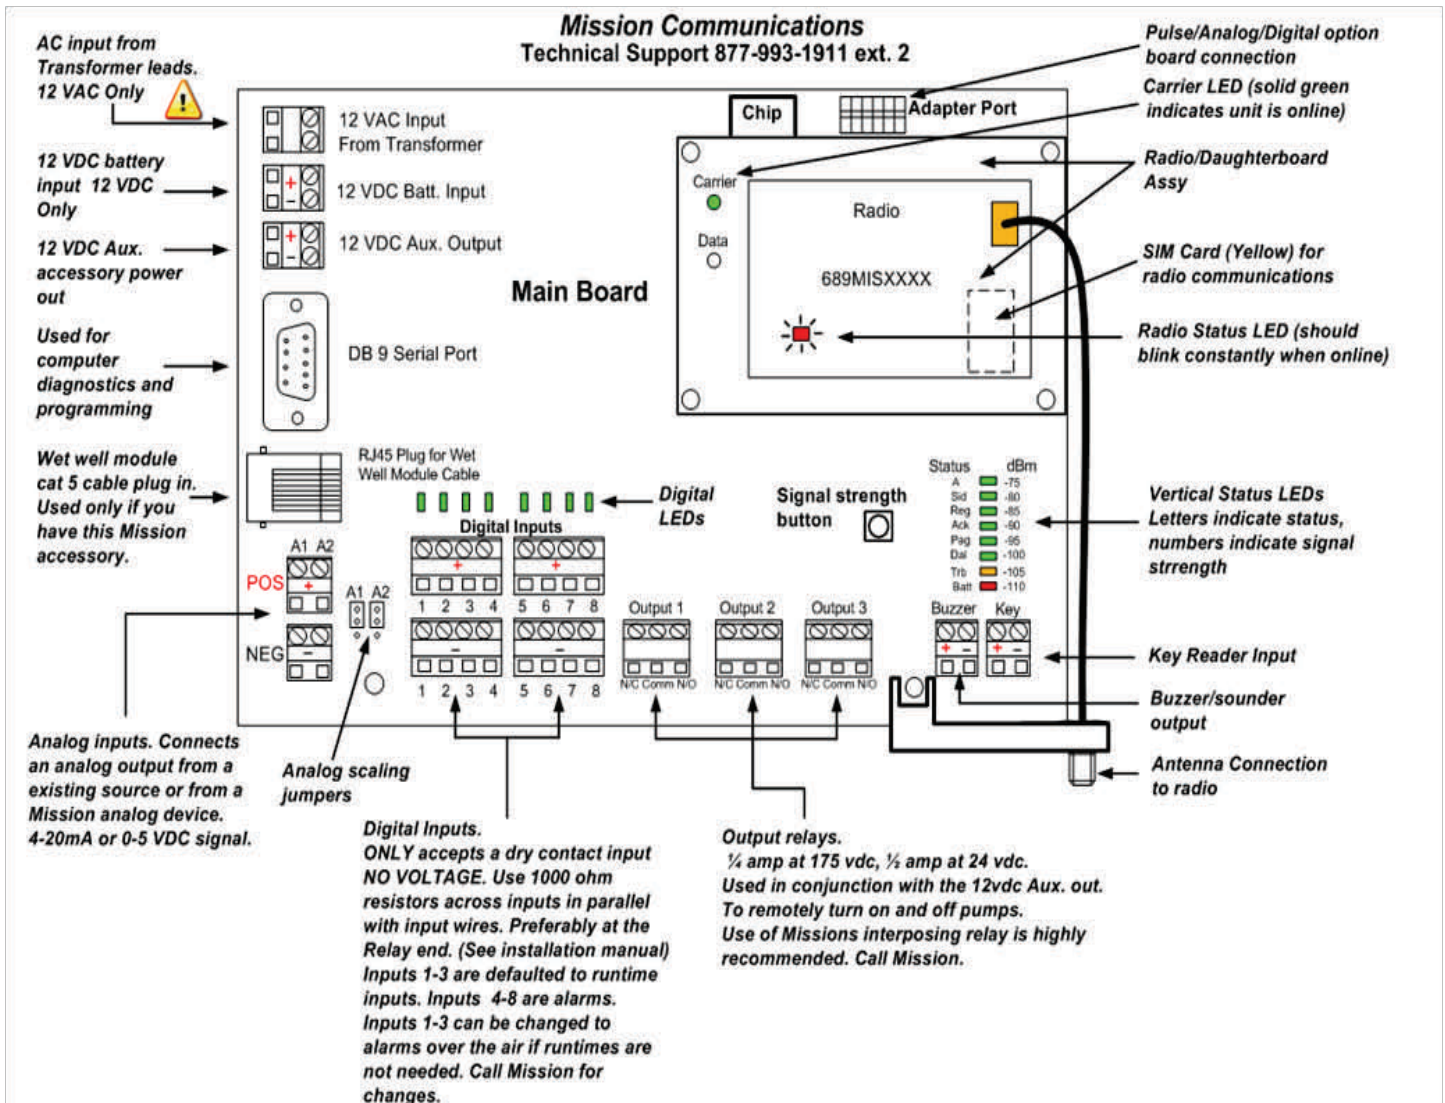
Mission Communications
Technical Support 877-993-1911 ext. 2

AC input from Transformer leads. 12 VAC Only

12 VDC battery input 12 VDC Only

12 VDC Aux. accessory power out

Used for computer diagnostics and programming

Wet well module cat 5 cable plug in. Used only if you have this Mission accessory.

12 VAC Input From Transformer

+ −

12 VDC Batt. Input

+ −

12 VDC Aux. Output

DB 9 Serial Port

Main Board

RJ45 Plug for Wet Well Module Cable

Chip

Adapter Port

Carrier

Data

Radio

689MISXXXX

Pulse/Analog/Digital option board connection

Carrier LED (solid green indicates unit is online)

Radio/Daughterboard Assy

SIM Card (Yellow) for radio communications

Radio Status LED (should blink constantly when online)

Digital LEDs

Digital Inputs

Signal strength button

Status dBm
A -75
Sid -80
Reg -85
Ack -90
Pag -95
Dal -100
Trb -105
Batt -110

Vertical Status LEDs Letters indicate status, numbers indicate signal strrength

A1 A2

POS +

NEG −

A1 A2

+ +

1 2 3 4 5 6 7 8

− −

1 2 3 4 5 6 7 8

Output 1 Output 2 Output 3

N/C Comm N/O N/C Comm N/O N/C Comm N/O

Buzzer Key

+ − + −

Key Reader Input

Buzzer/sounder output

Antenna Connection to radio

Analog inputs. Connects an analog output from a existing source or from a Mission analog device. 4-20mA or 0-5 VDC signal.

Analog scaling jumpers

Digital Inputs.
ONLY accepts a dry contact input NO VOLTAGE. Use 1000 ohm resistors across inputs in parallel with input wires. Preferably at the Relay end. (See installation manual) Inputs 1-3 are defaulted to runtime inputs. Inputs 4-8 are alarms. Inputs 1-3 can be changed to alarms over the air if runtimes are not needed. Call Mission for changes.

Output relays.
¼ amp at 175 vdc, ½ amp at 24 vdc.
Used in conjunction with the 12vdc Aux. out.
To remotely turn on and off pumps.
Use of Missions interposing relay is highly recommended. Call Mission.